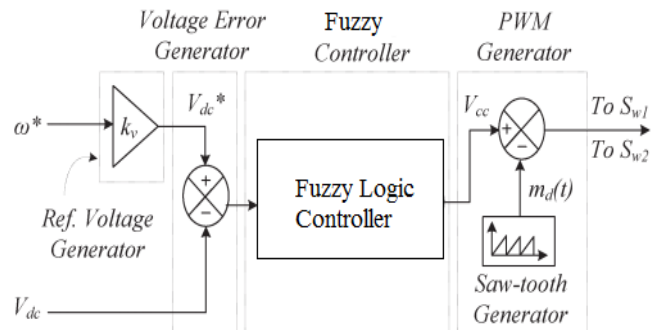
Voltage Error Generator

Fuzzy Controller

PWM Generator

$\omega^*$

$k_v$

$V_{dc}{}^*$

+

−

Ref. Voltage Generator

$V_{dc}$

Fuzzy Logic Controller

$V_{cc}$

+

−

To $S_{w1}$

To $S_{w2}$

$m_d(t)$

Saw-tooth Generator